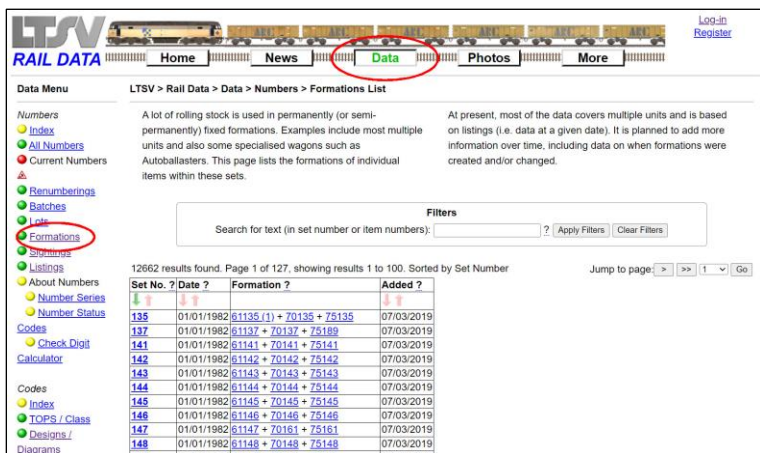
LTSV
RAIL DATA

Home | News | Data | Photos | More

Log-in
Register

Data Menu

Numbers
Index
All Numbers
Current Numbers
Renumberings
Batches
Lots
Formations
Sightings
Listings
About Numbers
Number Series
Number Status
Codes
Check Digit Calculator

Codes
Index
TOPS / Class
Designs / Diagrams

LTSV > Rail Data > Data > Numbers > Formations List

A lot of rolling stock is used in permanently (or semi-permanently) fixed formations. Examples include most multiple units and also some specialised wagons such as Autoballasters. This page lists the formations of individual items within these sets.

At present, most of the data covers multiple units and is based on listings (i.e. data at a given date). It is planned to add more information over time, including data on when formations were created and/or changed.

Filters
Search for text (in set number or item numbers): ? Apply Filters Clear Filters

12662 results found. Page 1 of 127, showing results 1 to 100. Sorted by Set Number

Jump to page: > >> 1 Go

| Set No. ? | Date ? | Formation ? | Added ? |
|---|---|---|---|
| 135 | 01/01/1982 | 61135 (1) + 70135 + 75135 | 07/03/2019 |
| 137 | 01/01/1982 | 61137 + 70137 + 75189 | 07/03/2019 |
| 141 | 01/01/1982 | 61141 + 70141 + 75141 | 07/03/2019 |
| 142 | 01/01/1982 | 61142 + 70142 + 75142 | 07/03/2019 |
| 143 | 01/01/1982 | 61143 + 70143 + 75143 | 07/03/2019 |
| 144 | 01/01/1982 | 61144 + 70144 + 75144 | 07/03/2019 |
| 145 | 01/01/1982 | 61145 + 70145 + 75145 | 07/03/2019 |
| 146 | 01/01/1982 | 61146 + 70146 + 75146 | 07/03/2019 |
| 147 | 01/01/1982 | 61147 + 70161 + 75161 | 07/03/2019 |
| 148 | 01/01/1982 | 61148 + 70148 + 75148 | 07/03/2019 |